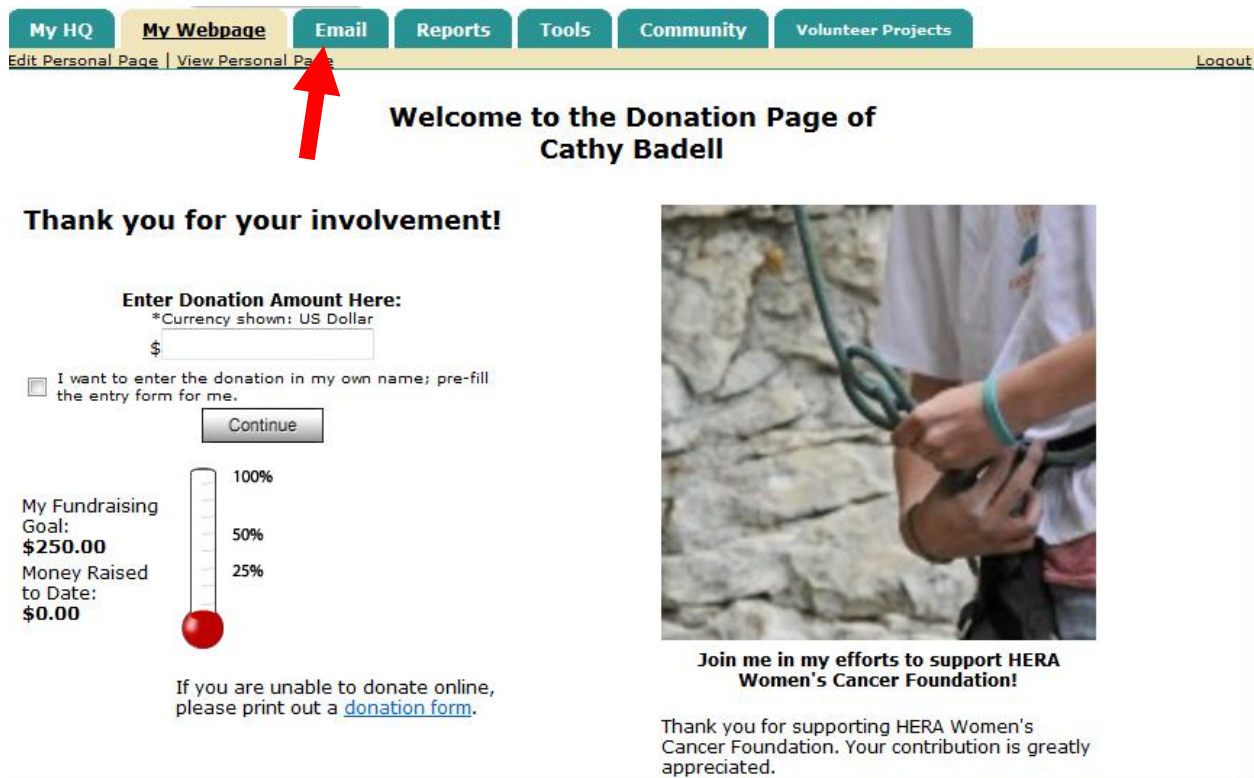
My HQ | My Webpage | Email | Reports | Tools | Community | Volunteer Projects

Edit Personal Page | View Personal Page

Logout

Welcome to the Donation Page of
Cathy Badell

Thank you for your involvement!

Enter Donation Amount Here:
*Currency shown: US Dollar

$

I want to enter the donation in my own name; pre-fill the entry form for me.

Continue

100%

50%

25%

My Fundraising Goal:
$250.00

Money Raised to Date:
$0.00

If you are unable to donate online, please print out a donation form.

Join me in my efforts to support HERA Women's Cancer Foundation!

Thank you for supporting HERA Women's Cancer Foundation. Your contribution is greatly appreciated.